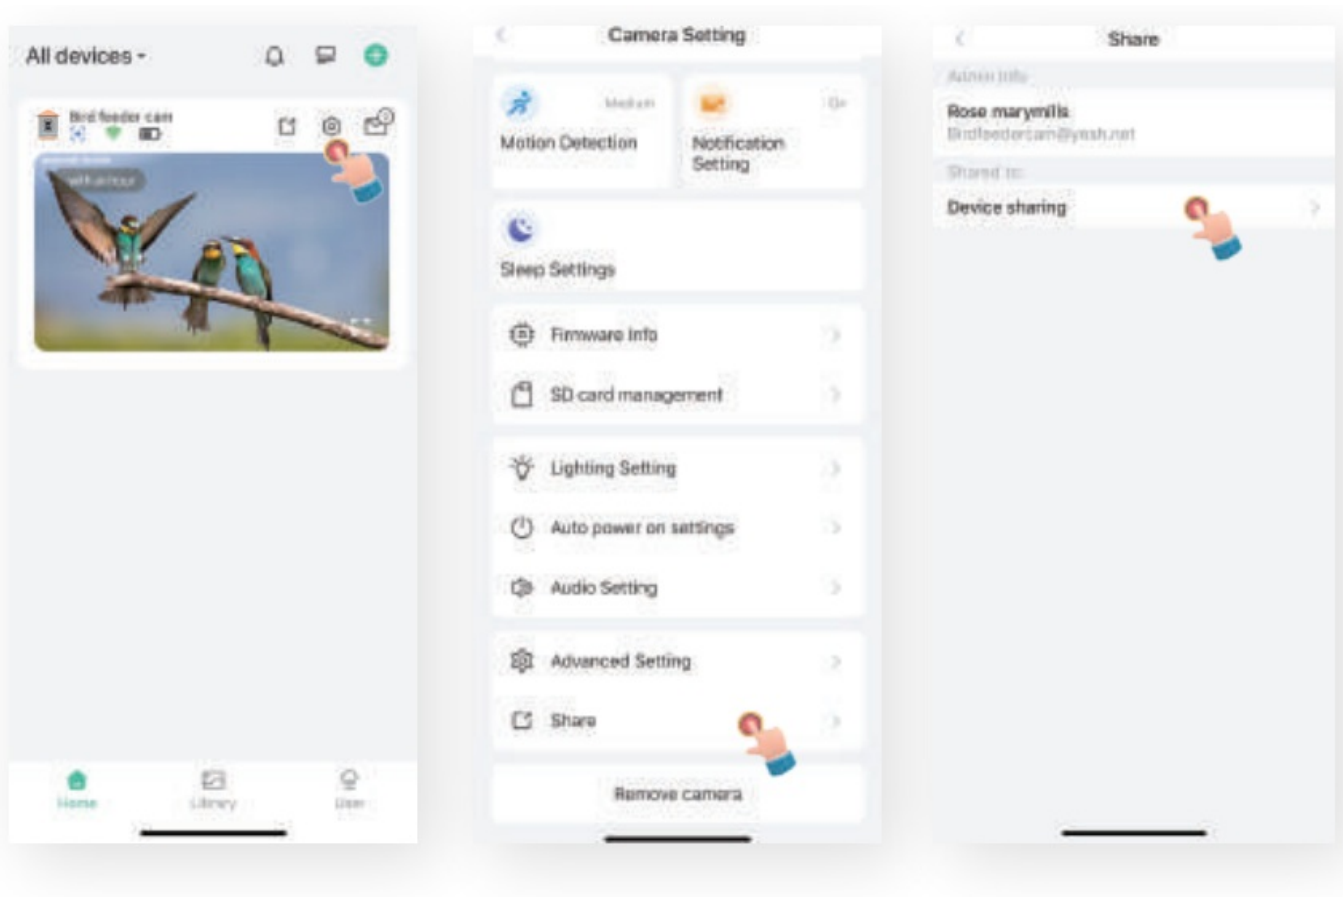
All devices

Bird feeder cam

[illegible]

Home

Library

User

Camera Setting

Medium

Motion Detection

On

Notification Setting

Sleep Settings

Firmware info

SD card management

Lighting Setting

Auto power on settings

Audio Setting

Advanced Setting

Share

Remove camera

Share

Admin Info

Rose marymills

Birdfeedercam@yesh.net

Shared to

Device sharing